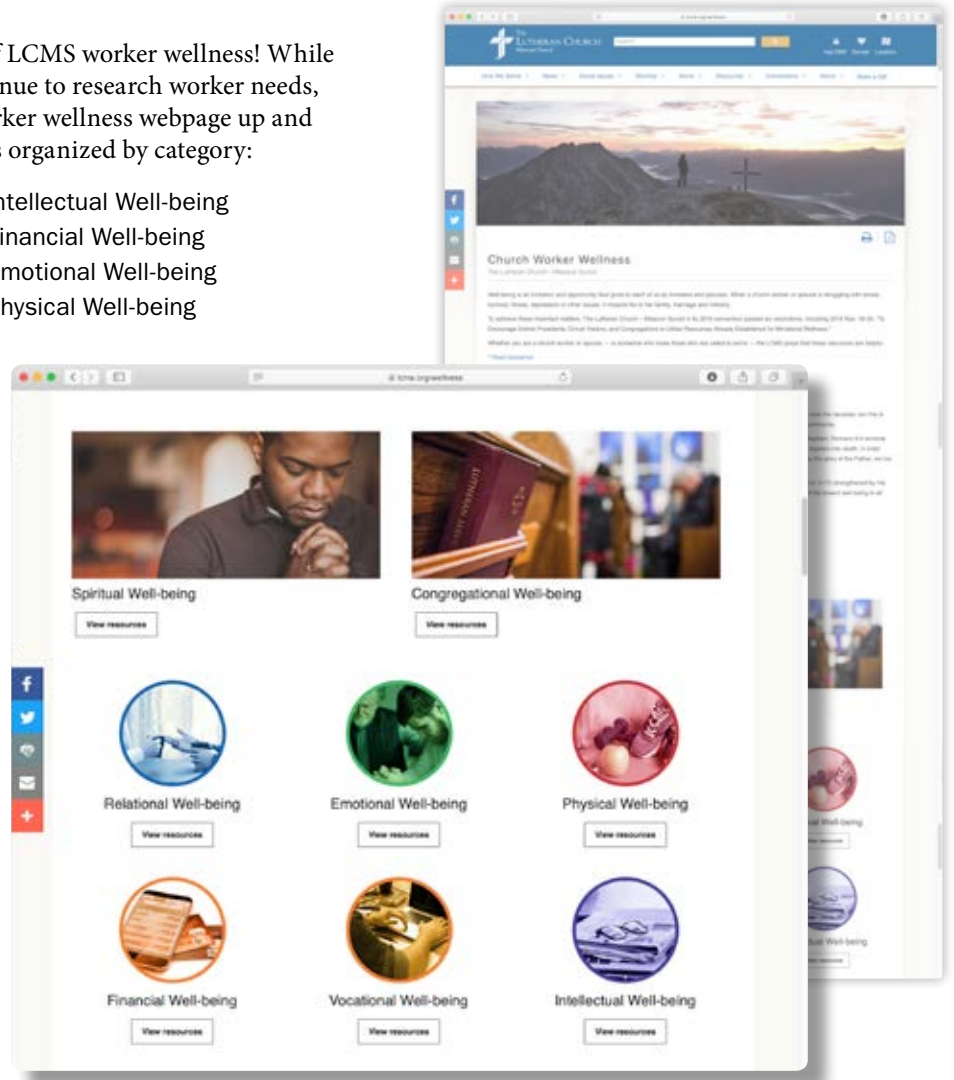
f LCMS worker wellness! While nue to research worker needs, rker wellness webpage up and s organized by category:

ntellectual Well-being
inancial Well-being
motional Well-being
hysical Well-being

The Lutheran Church Missouri Synod

Church Worker Wellness

The Lutheran Church—Missouri Synod

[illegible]

lcms.org/wellness

Spiritual Well-being

View resources

Congregational Well-being

View resources

Relational Well-being

View resources

Emotional Well-being

View resources

Physical Well-being

View resources

Financial Well-being

View resources

Vocational Well-being

View resources

Intellectual Well-being

View resources

al Well-being

ual Well-being